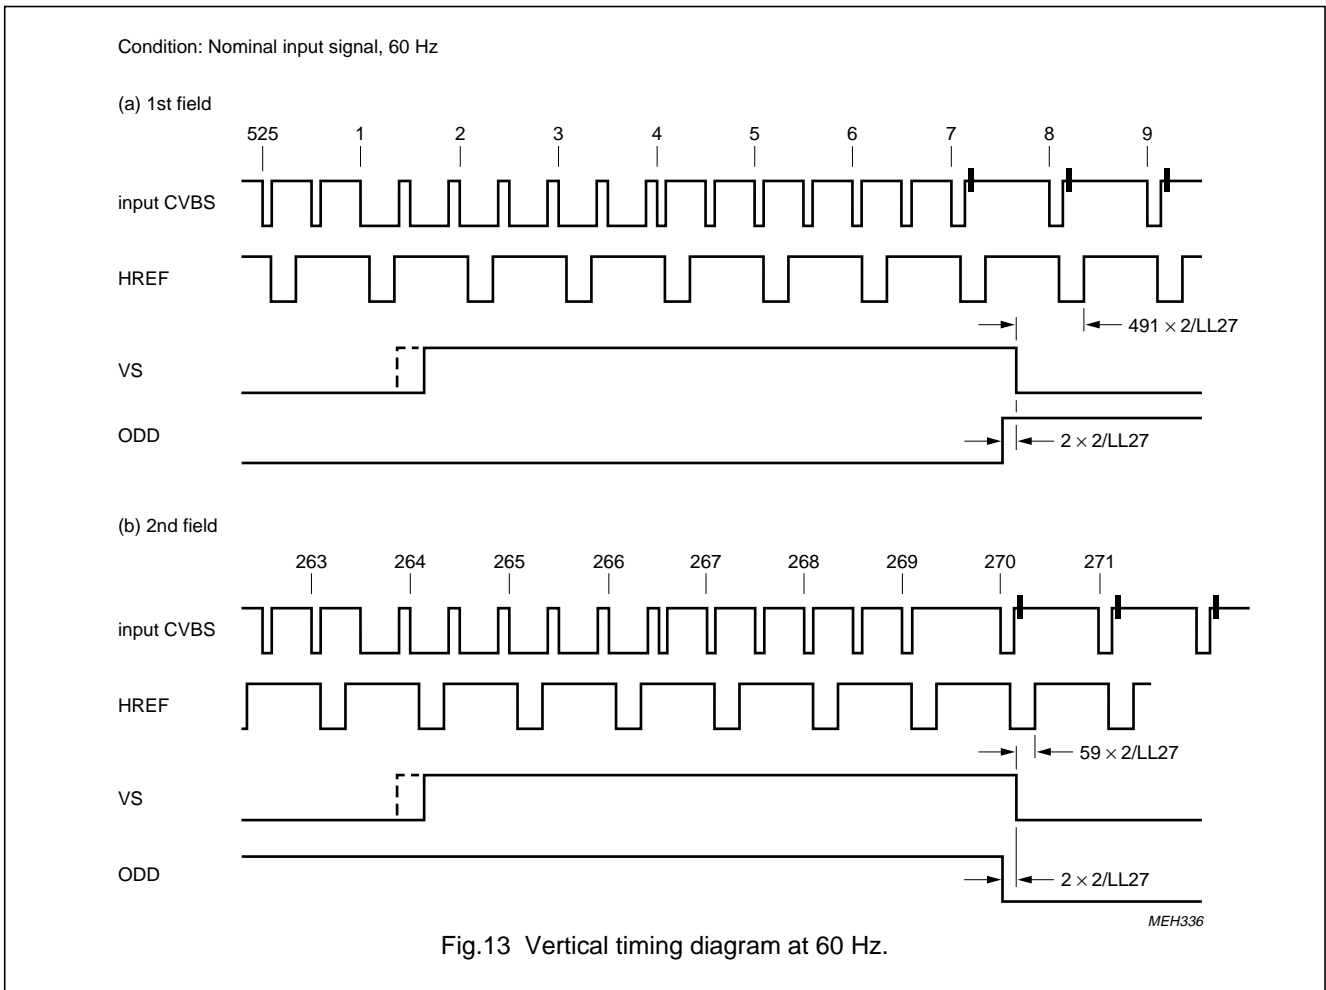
Condition: Nominal input signal, 60 Hz

(a) 1st field

525 1 2 3 4 5 6 7 8 9

input CVBS

HREF

$491 \times 2/LL27$

VS

ODD

$2 \times 2/LL27$

(b) 2nd field

263 264 265 266 267 268 269 270 271

input CVBS

HREF

$59 \times 2/LL27$

VS

ODD

$2 \times 2/LL27$

MEH336

Fig.13 Vertical timing diagram at 60 Hz.